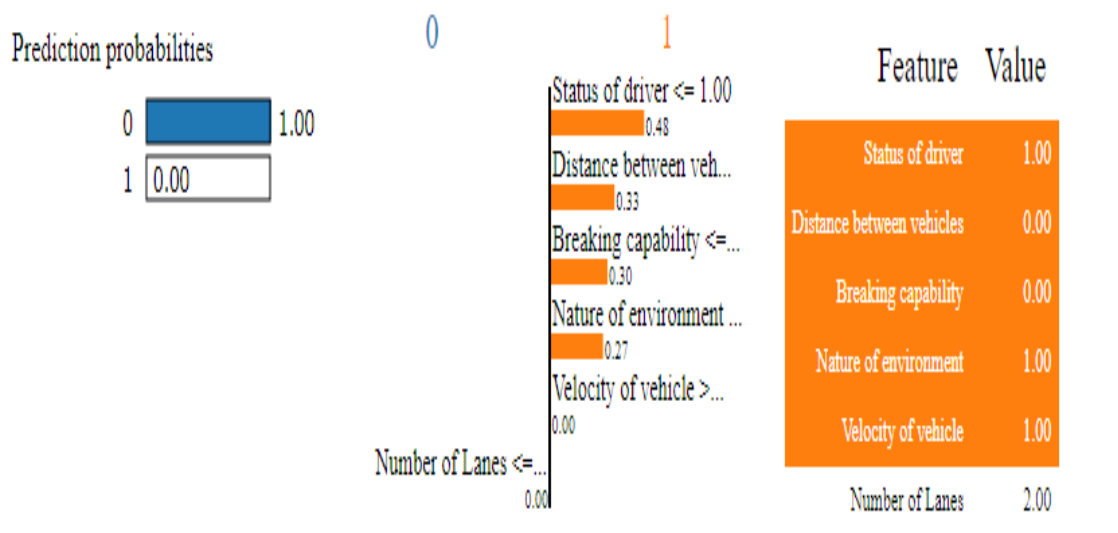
Prediction probabilities

0 1.00

1 0.00

0 1

Status of driver <= 1.00
0.48
Distance between veh...
0.33
Breaking capability <=...
0.30
Nature of environment ...
0.27
Velocity of vehicle >...
0.00
Number of Lanes <=...
0.00

| Feature | Value |
|---|---|
| Status of driver | 1.00 |
| Distance between vehicles | 0.00 |
| Breaking capability | 0.00 |
| Nature of environment | 1.00 |
| Velocity of vehicle | 1.00 |
| Number of Lanes | 2.00 |